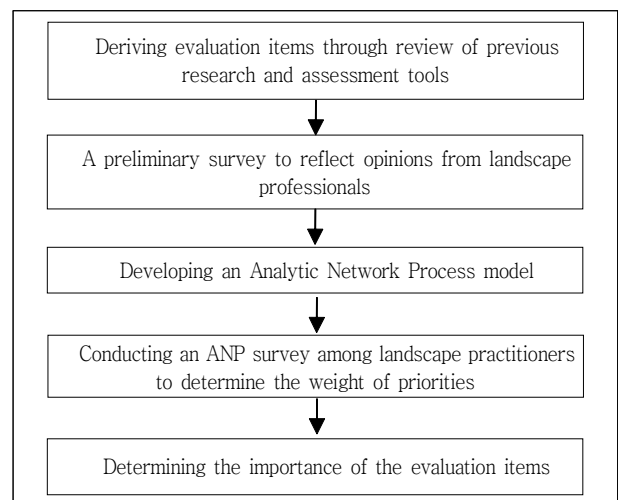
Deriving evaluation items through review of previous research and assessment tools

A preliminary survey to reflect opinions from landscape professionals

Developing an Analytic Network Process model

Conducting an ANP survey among landscape practitioners to determine the weight of priorities

Determining the importance of the evaluation items